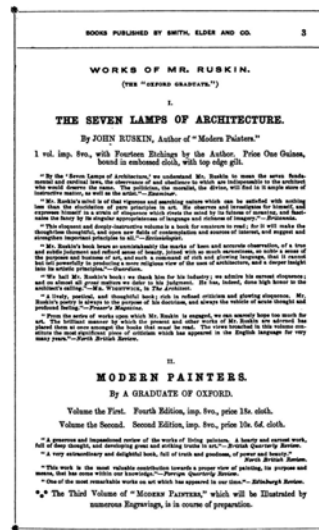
BOOKS PUBLISHED BY SMITH, ELDER AND CO. 3

WORKS OF MR. RUSKIN.

(THE "OXFORD GRADUATE.")

I.

THE SEVEN LAMPS OF ARCHITECTURE.

By JOHN RUSKIN, Author of "Modern Painters."

1 vol. imp. 8vo, with Fourteen Etchings by the Author. Price One Guinea, bound in embossed cloth, with top edge gilt.

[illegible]

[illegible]

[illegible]

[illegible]

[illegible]

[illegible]

II.

MODERN PAINTERS.

By A GRADUATE OF OXFORD.

Volume the First. Fourth Edition, imp. 8vo., price 18s. cloth.

Volume the Second. Second Edition, imp. 8vo., price 10s. 6d. cloth.

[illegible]

"A very extraordinary and delightful book, full of truth and goodness, of power and beauty."—North British Review.

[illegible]

"One of the most remarkable works on art which has appeared in our time."—Edinburgh Review.

*₊* The Third Volume of "Modern Painters," which will be Illustrated by numerous Engravings, is in course of preparation.